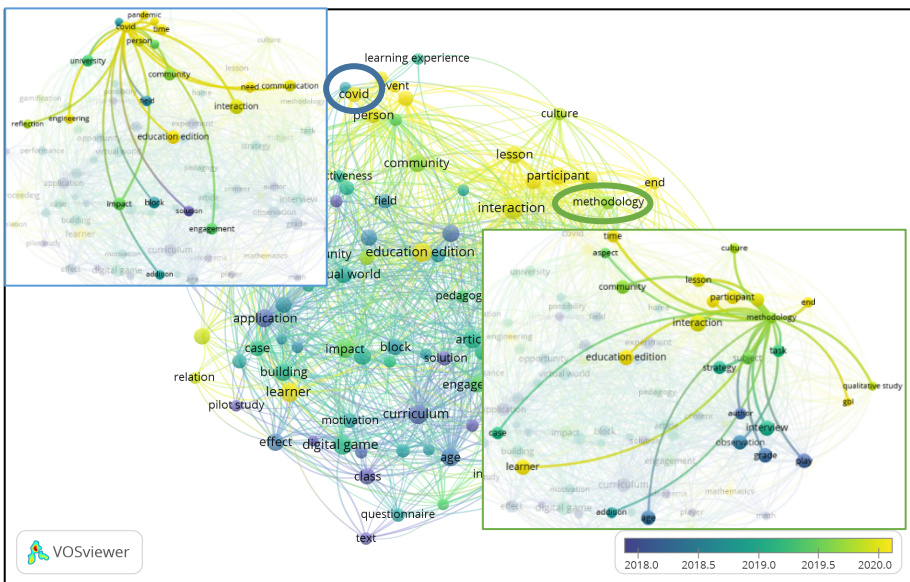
pandemic
covid
time
person
university
community
need
communication
interaction
reflection
engineering
education edition
impact
block
solution
engagement
curriculum
digital game
addition

learning experience
covid
event
person
culture
community
lesson
participant
end
ctiveness
field
interaction
methodology
education edition
unity
ual world
pedagog
application
case
impact
block
solution
relation
building
learner
pilot study
engag
motivation
curriculum
effect
digital game
age
class
questionnaire
text

time
culture
aspect
lesson
community
participant
end
interaction
methodology
education edition
task
subject
strategy
qualitative study
gbl
author
interview
case
observation
grade
learner
play
addition
age

VOSviewer

2018.0
2018.5
2019.0
2019.5
2020.0